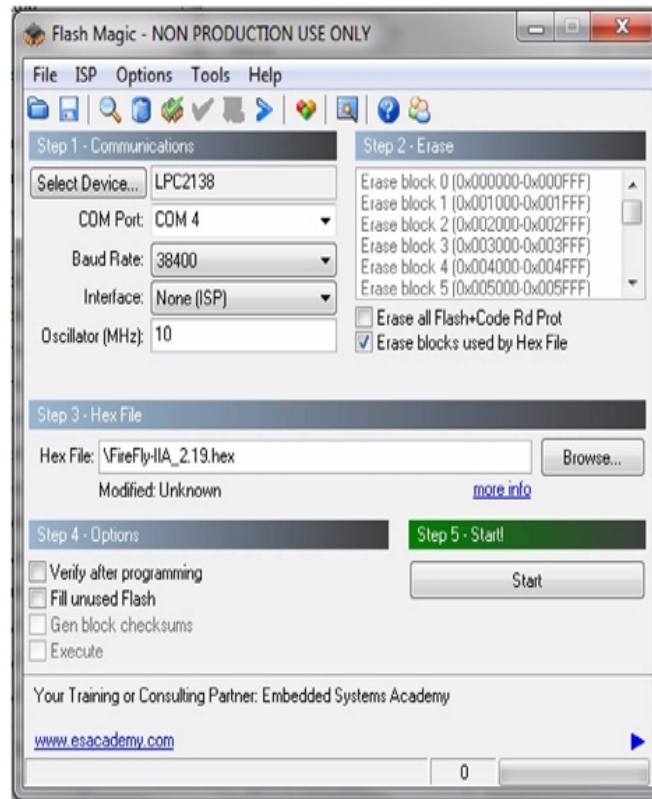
Flash Magic - NON PRODUCTION USE ONLY

File ISP Options Tools Help

Step 1 - Communications

Select Device... LPC2138

COM Port: COM 4

Baud Rate: 38400

Interface: None (ISP)

Oscillator (MHz): 10

Step 2 - Erase

Erase block 0 (0x000000-0x000FFF)
Erase block 1 (0x001000-0x001FFF)
Erase block 2 (0x002000-0x002FFF)
Erase block 3 (0x003000-0x003FFF)
Erase block 4 (0x004000-0x004FFF)
Erase block 5 (0x005000-0x005FFF)

Erase all Flash+Code Rd Prot
Erase blocks used by Hex File

Step 3 - Hex File

Hex File: \FireFly-IIA_2.19.hex Browse...

Modified: Unknown more info

Step 4 - Options

Verify after programming
Fill unused Flash
Gen block checksums
Execute

Step 5 - Start!

Start

Your Training or Consulting Partner: Embedded Systems Academy

www.esacademy.com

0